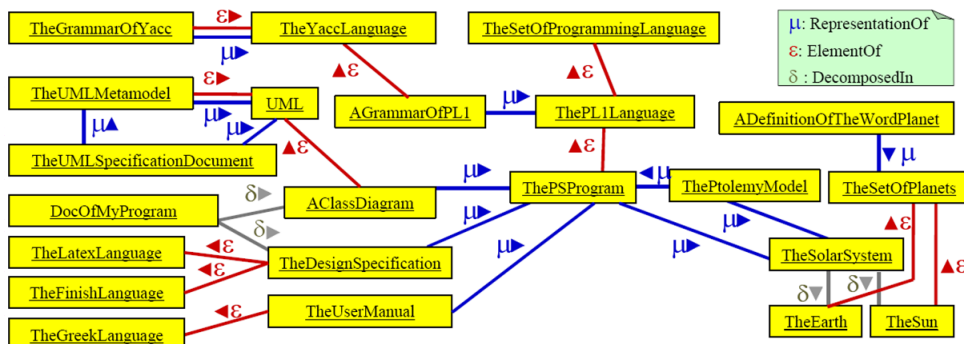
TheGrammarOfYacc
ε▶
μ▶
TheYaccLanguage
TheSetOfProgrammingLanguage
μ: RepresentationOf
ε: ElementOf
δ : DecomposedIn
▲ε
▲ε
TheUMLMetamodel
ε▶
μ▶
UML
μ▶
AGrammarOfPL1
μ▶
ThePL1Language
ADefinitionOfTheWordPlanet
μ▲
μ▶
▲ε
▲ε
▼μ
TheUMLSpecificationDocument
μ▶
◀μ
δ▶
AClassDiagram
ThePSProgram
ThePtolemyModel
TheSetOfPlanets
DocOfMyProgram
δ▶
μ▶
μ▶
▲ε
TheLatexLanguage
◀ε
μ▶
μ▶
◀ε
TheDesignSpecification
TheSolarSystem
▲ε
TheFinishLanguage
δ▼
δ▼
◀ε
TheUserManual
TheGreekLanguage
TheEarth
TheSun